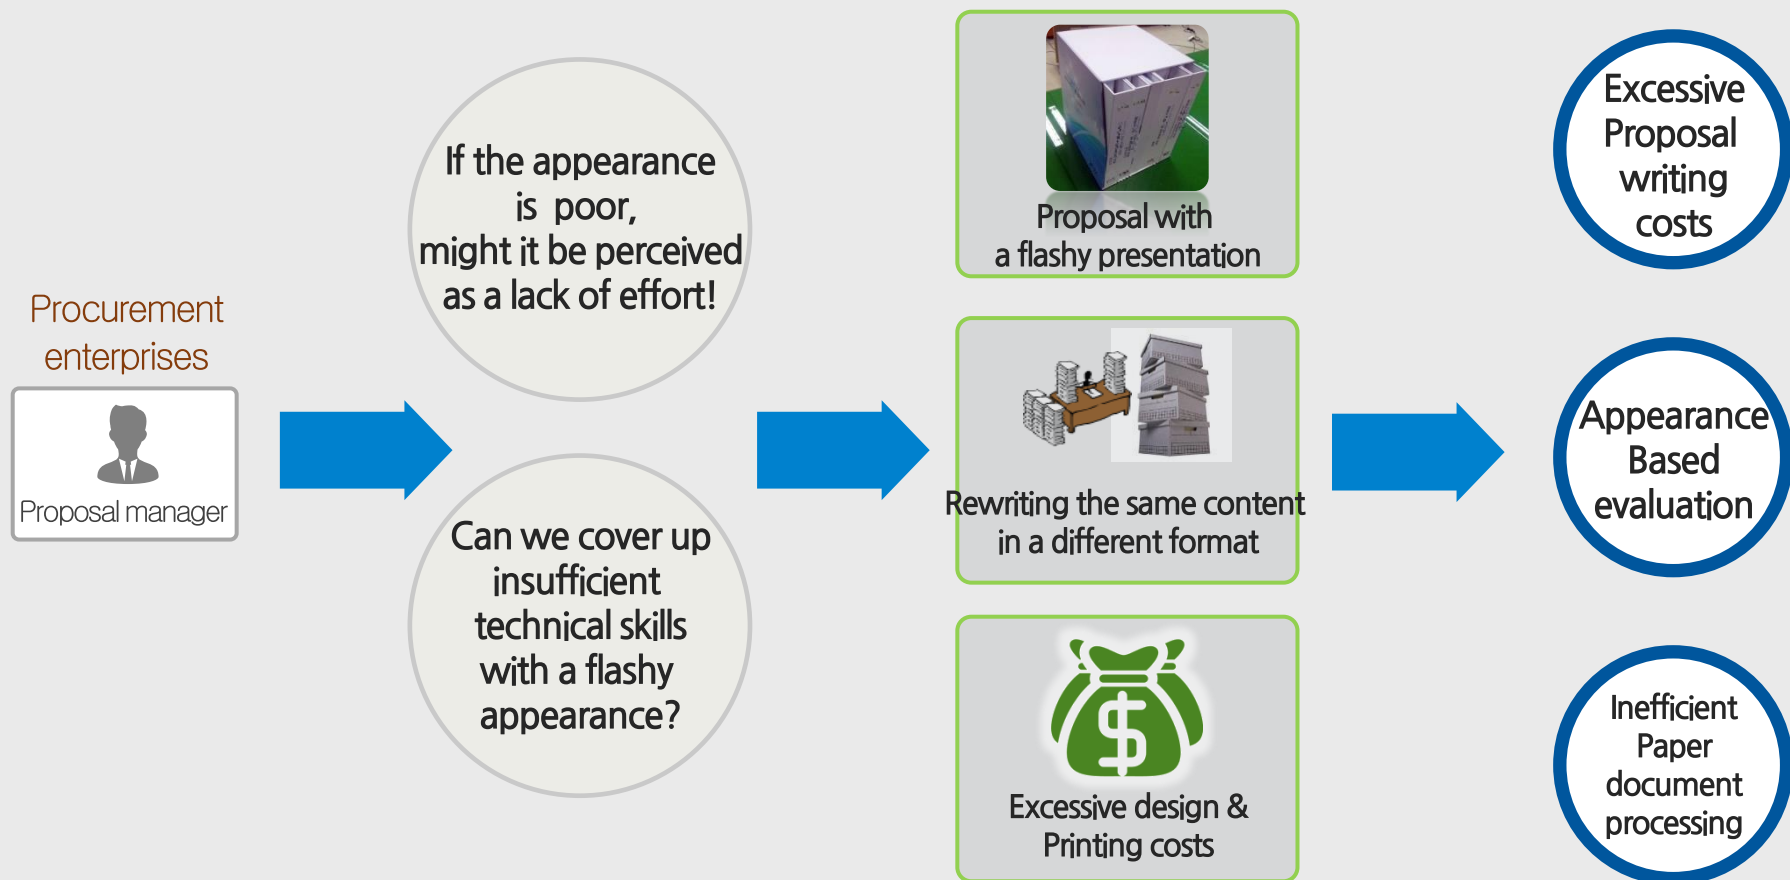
Procurement enterprises

Proposal manager

If the appearance is poor, might it be perceived as a lack of effort!

Can we cover up insufficient technical skills with a flashy appearance?

Proposal with a flashy presentation

Rewriting the same content in a different format

Excessive design & Printing costs

Excessive Proposal writing costs

Appearance Based evaluation

Inefficient Paper document processing